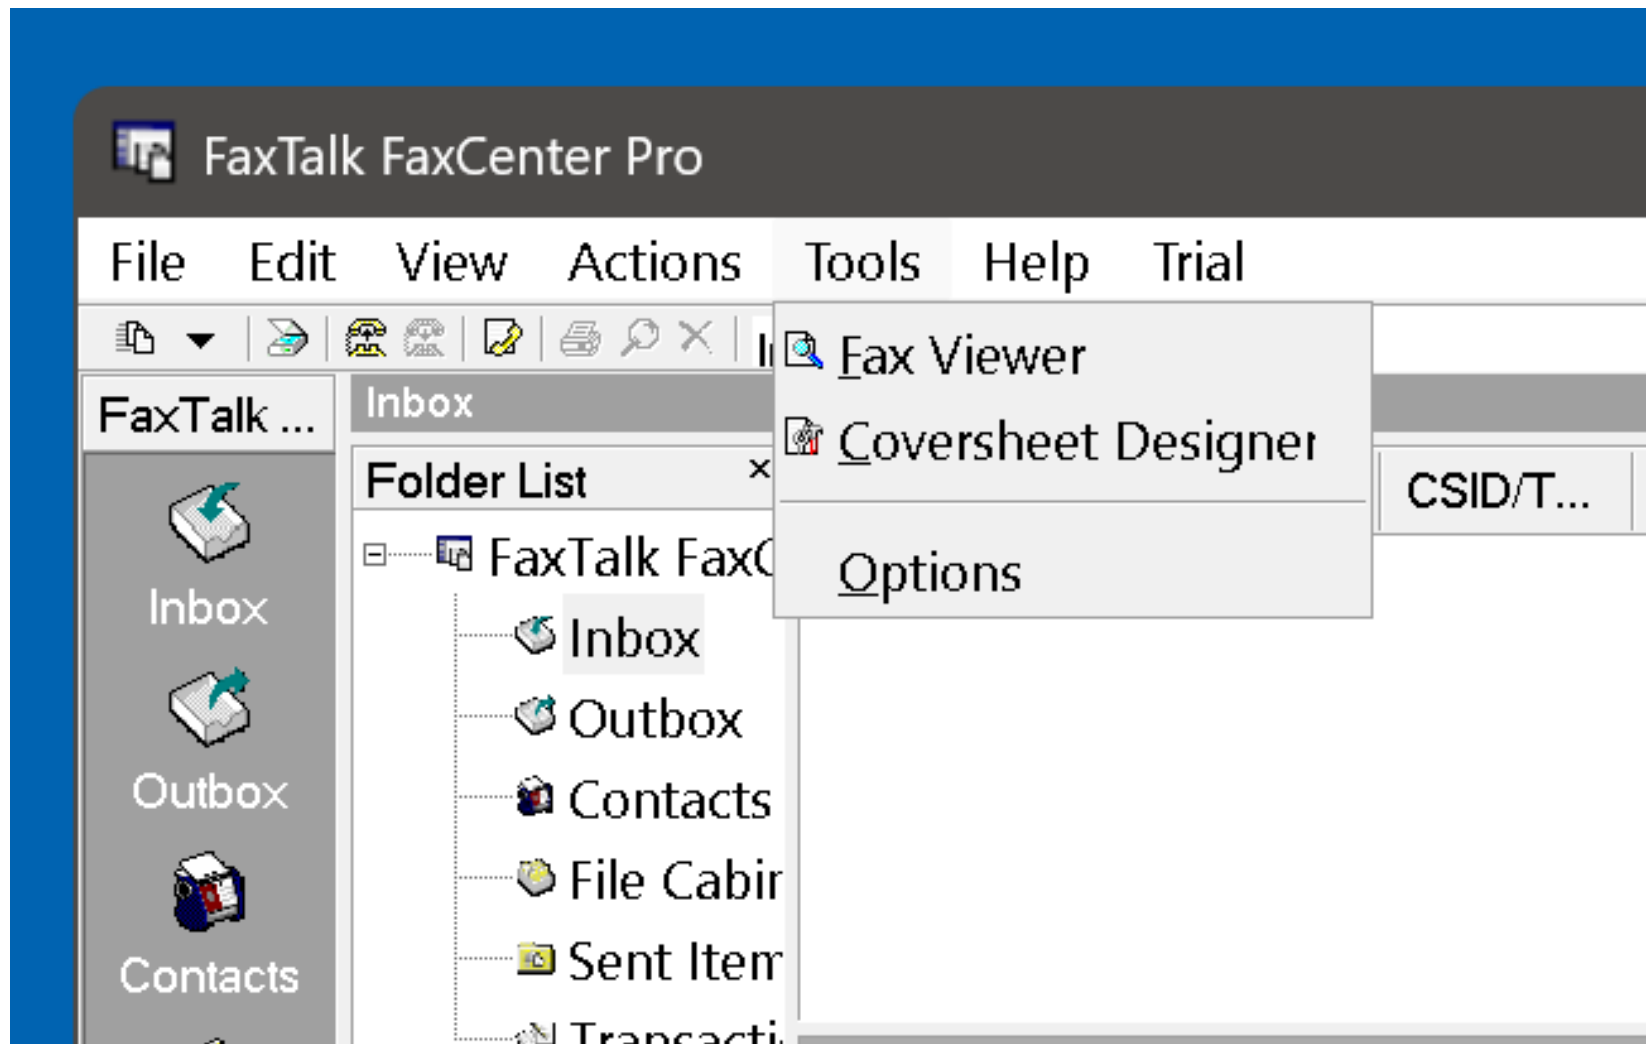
FaxTalk FaxCenter Pro

File Edit View Actions Tools Help Trial

In

FaxTalk ...

Inbox

Outbox

Contacts

Inbox

Folder List ×

FaxTalk FaxC

Inbox

Outbox

Contacts

File Cabir

Sent Item

Transacti

Fax Viewer

Coversheet Designer

Options

CSID/T...